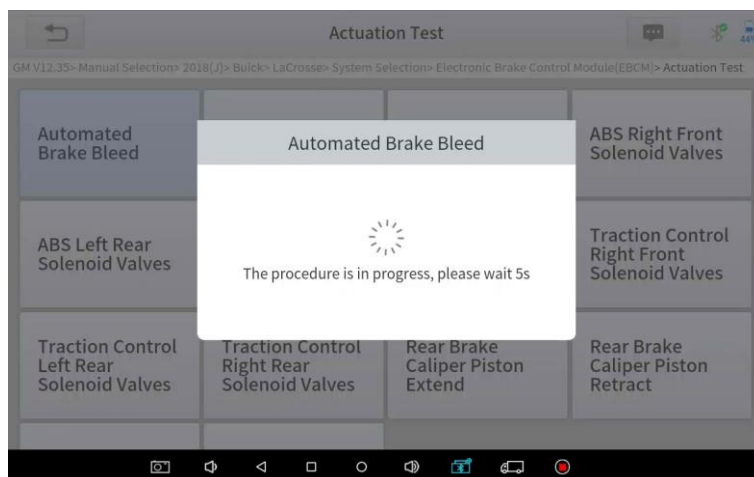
Actuation Test

GM V12.35> Manual Selection> 2018(J)> Buick> LaCrosse> System Selection> Electronic Brake Control Module(EBCM)> Actuation Test

Automated Brake Bleed

ABS Right Front Solenoid Valves

ABS Left Rear Solenoid Valves

Traction Control Right Front Solenoid Valves

Traction Control Left Rear Solenoid Valves

Traction Control Right Rear Solenoid Valves

Rear Brake Caliper Piston Extend

Rear Brake Caliper Piston Retract

Automated Brake Bleed

The procedure is in progress, please wait 5s